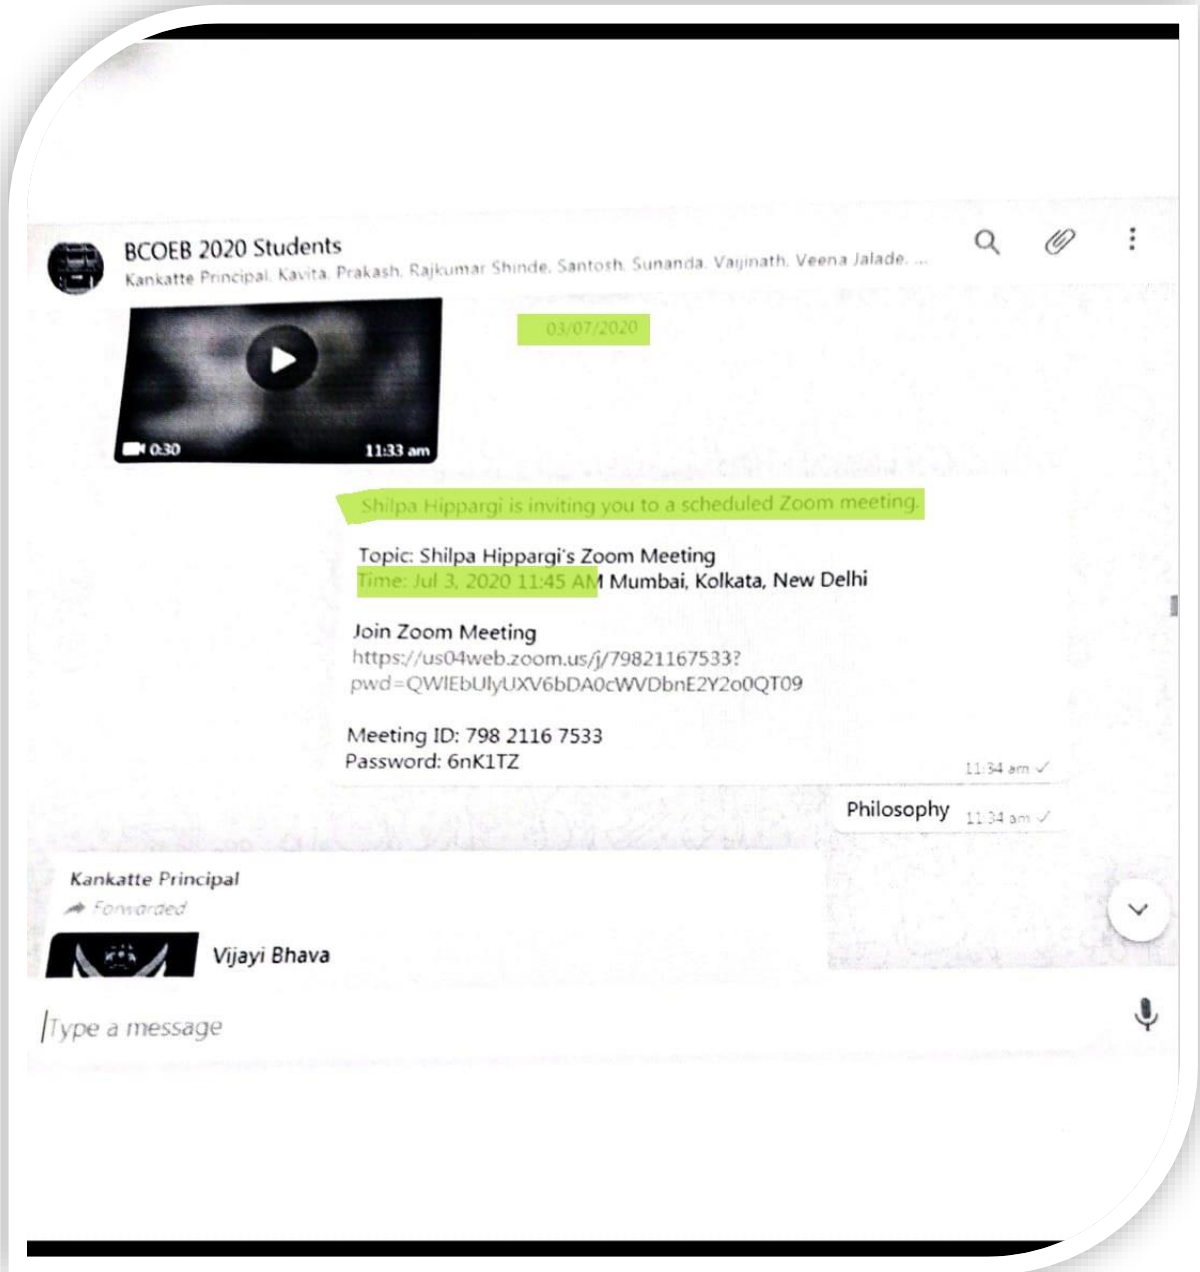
BCOEB 2020 Students
Kankatte Principal, Kavita, Prakash, Rajkumar Shinde, Santosh, Sunanda, Vaijnath, Veena Jalade, ...

0:30
11:33 am

03/07/2020

Shilpa Hippargi is inviting you to a scheduled Zoom meeting.

Topic: Shilpa Hippargi's Zoom Meeting
Time: Jul 3, 2020 11:45 AM Mumbai, Kolkata, New Delhi

Join Zoom Meeting
https://us04web.zoom.us/j/79821167533?pwd=QWlEbUlyUXV6bDA0cWVDbnE2Y2o0QT09

Meeting ID: 798 2116 7533
Password: 6nK1TZ
11:34 am

Philosophy 11:34 am

Kankatte Principal
Forwarded
Vijayi Bhava

Type a message